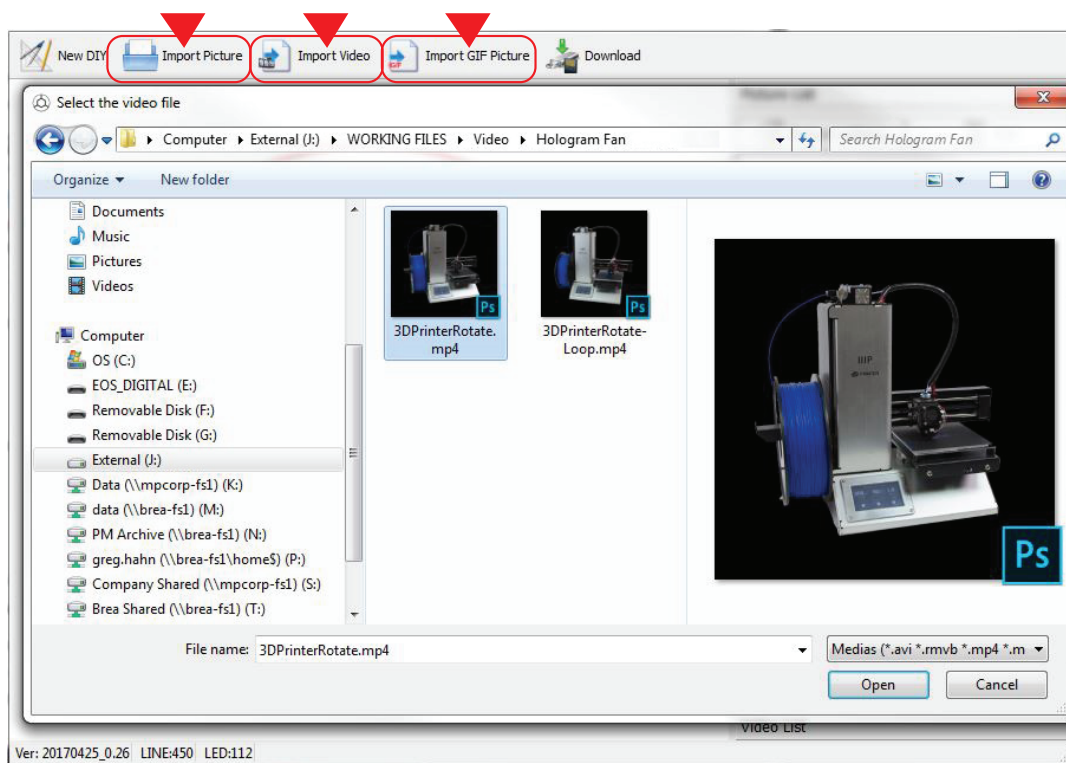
New DIY Import Picture Import Video Import GIF Picture Download

Select the video file

Computer ▸ External (J:) ▸ WORKING FILES ▸ Video ▸ Hologram Fan

Search Hologram Fan

Organize ▾ New folder

Documents
Music
Pictures
Videos

Computer
OS (C:)
EOS_DIGITAL (E:)
Removable Disk (F:)
Removable Disk (G:)
External (J:)
Data (\\mpcorp-fs1) (K:)
data (\\brea-fs1) (M:)
PM Archive (\\brea-fs1) (N:)
greg.hahn (\\brea-fs1\home$) (P:)
Company Shared (\\mpcorp-fs1) (S:)
Brea Shared (\\brea-fs1) (T:)

Ps
3DPrinterRotate.mp4

Ps
3DPrinterRotate-Loop.mp4

Ps

File name: 3DPrinterRotate.mp4

Medias (*.avi *.rmvb *.mp4 *.m

Open Cancel

Picture List

Video List

Ver: 20170425_0.26 LINE:450 LED:112